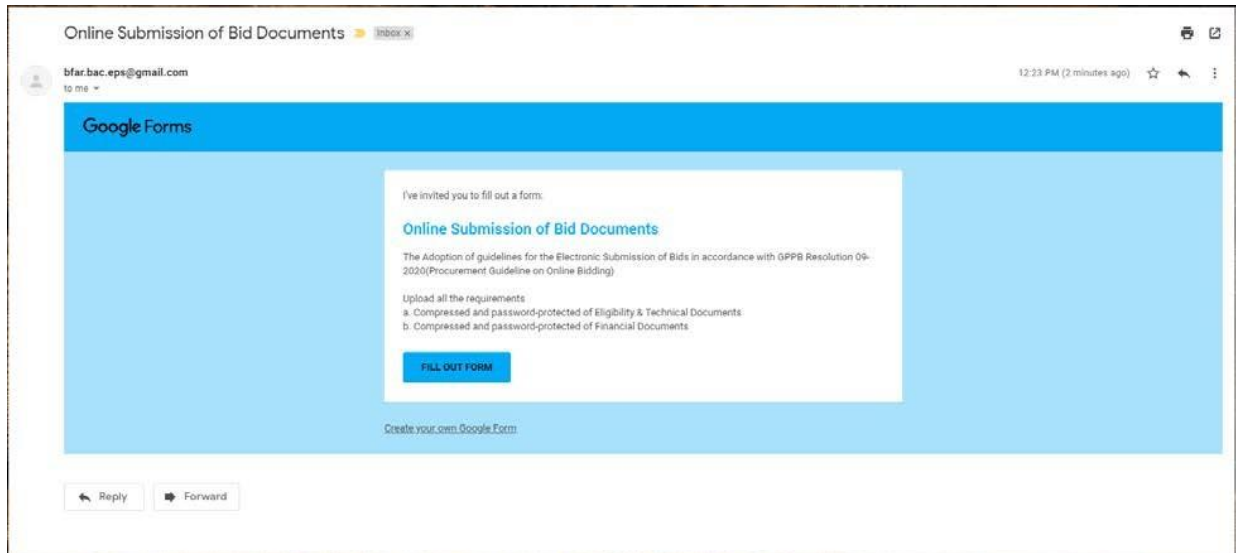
Online Submission of Bid Documents Inbox x

bfar.bac.eps@gmail.com
to me

12:23 PM (2 minutes ago)

Google Forms

I've invited you to fill out a form:

Online Submission of Bid Documents

The Adoption of guidelines for the Electronic Submission of Bids in accordance with GPPB Resolution 09-2020(Procurement Guideline on Online Bidding)

Upload all the requirements
a. Compressed and password-protected of Eligibility & Technical Documents
b. Compressed and password-protected of Financial Documents

FILL OUT FORM

Create your own Google Form

Reply

Forward